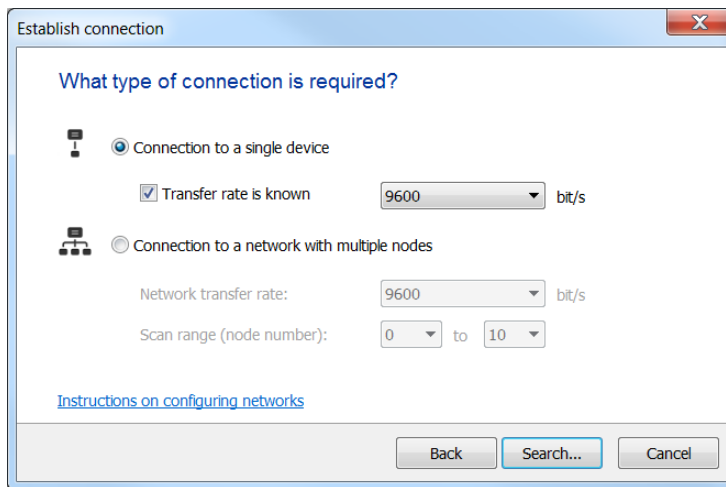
Establish connection

What type of connection is required?

Connection to a single device

Transfer rate is known 9600 bit/s

Connection to a network with multiple nodes

Network transfer rate: 9600 bit/s

Scan range (node number): 0 to 10

Instructions on configuring networks

Back Search... Cancel